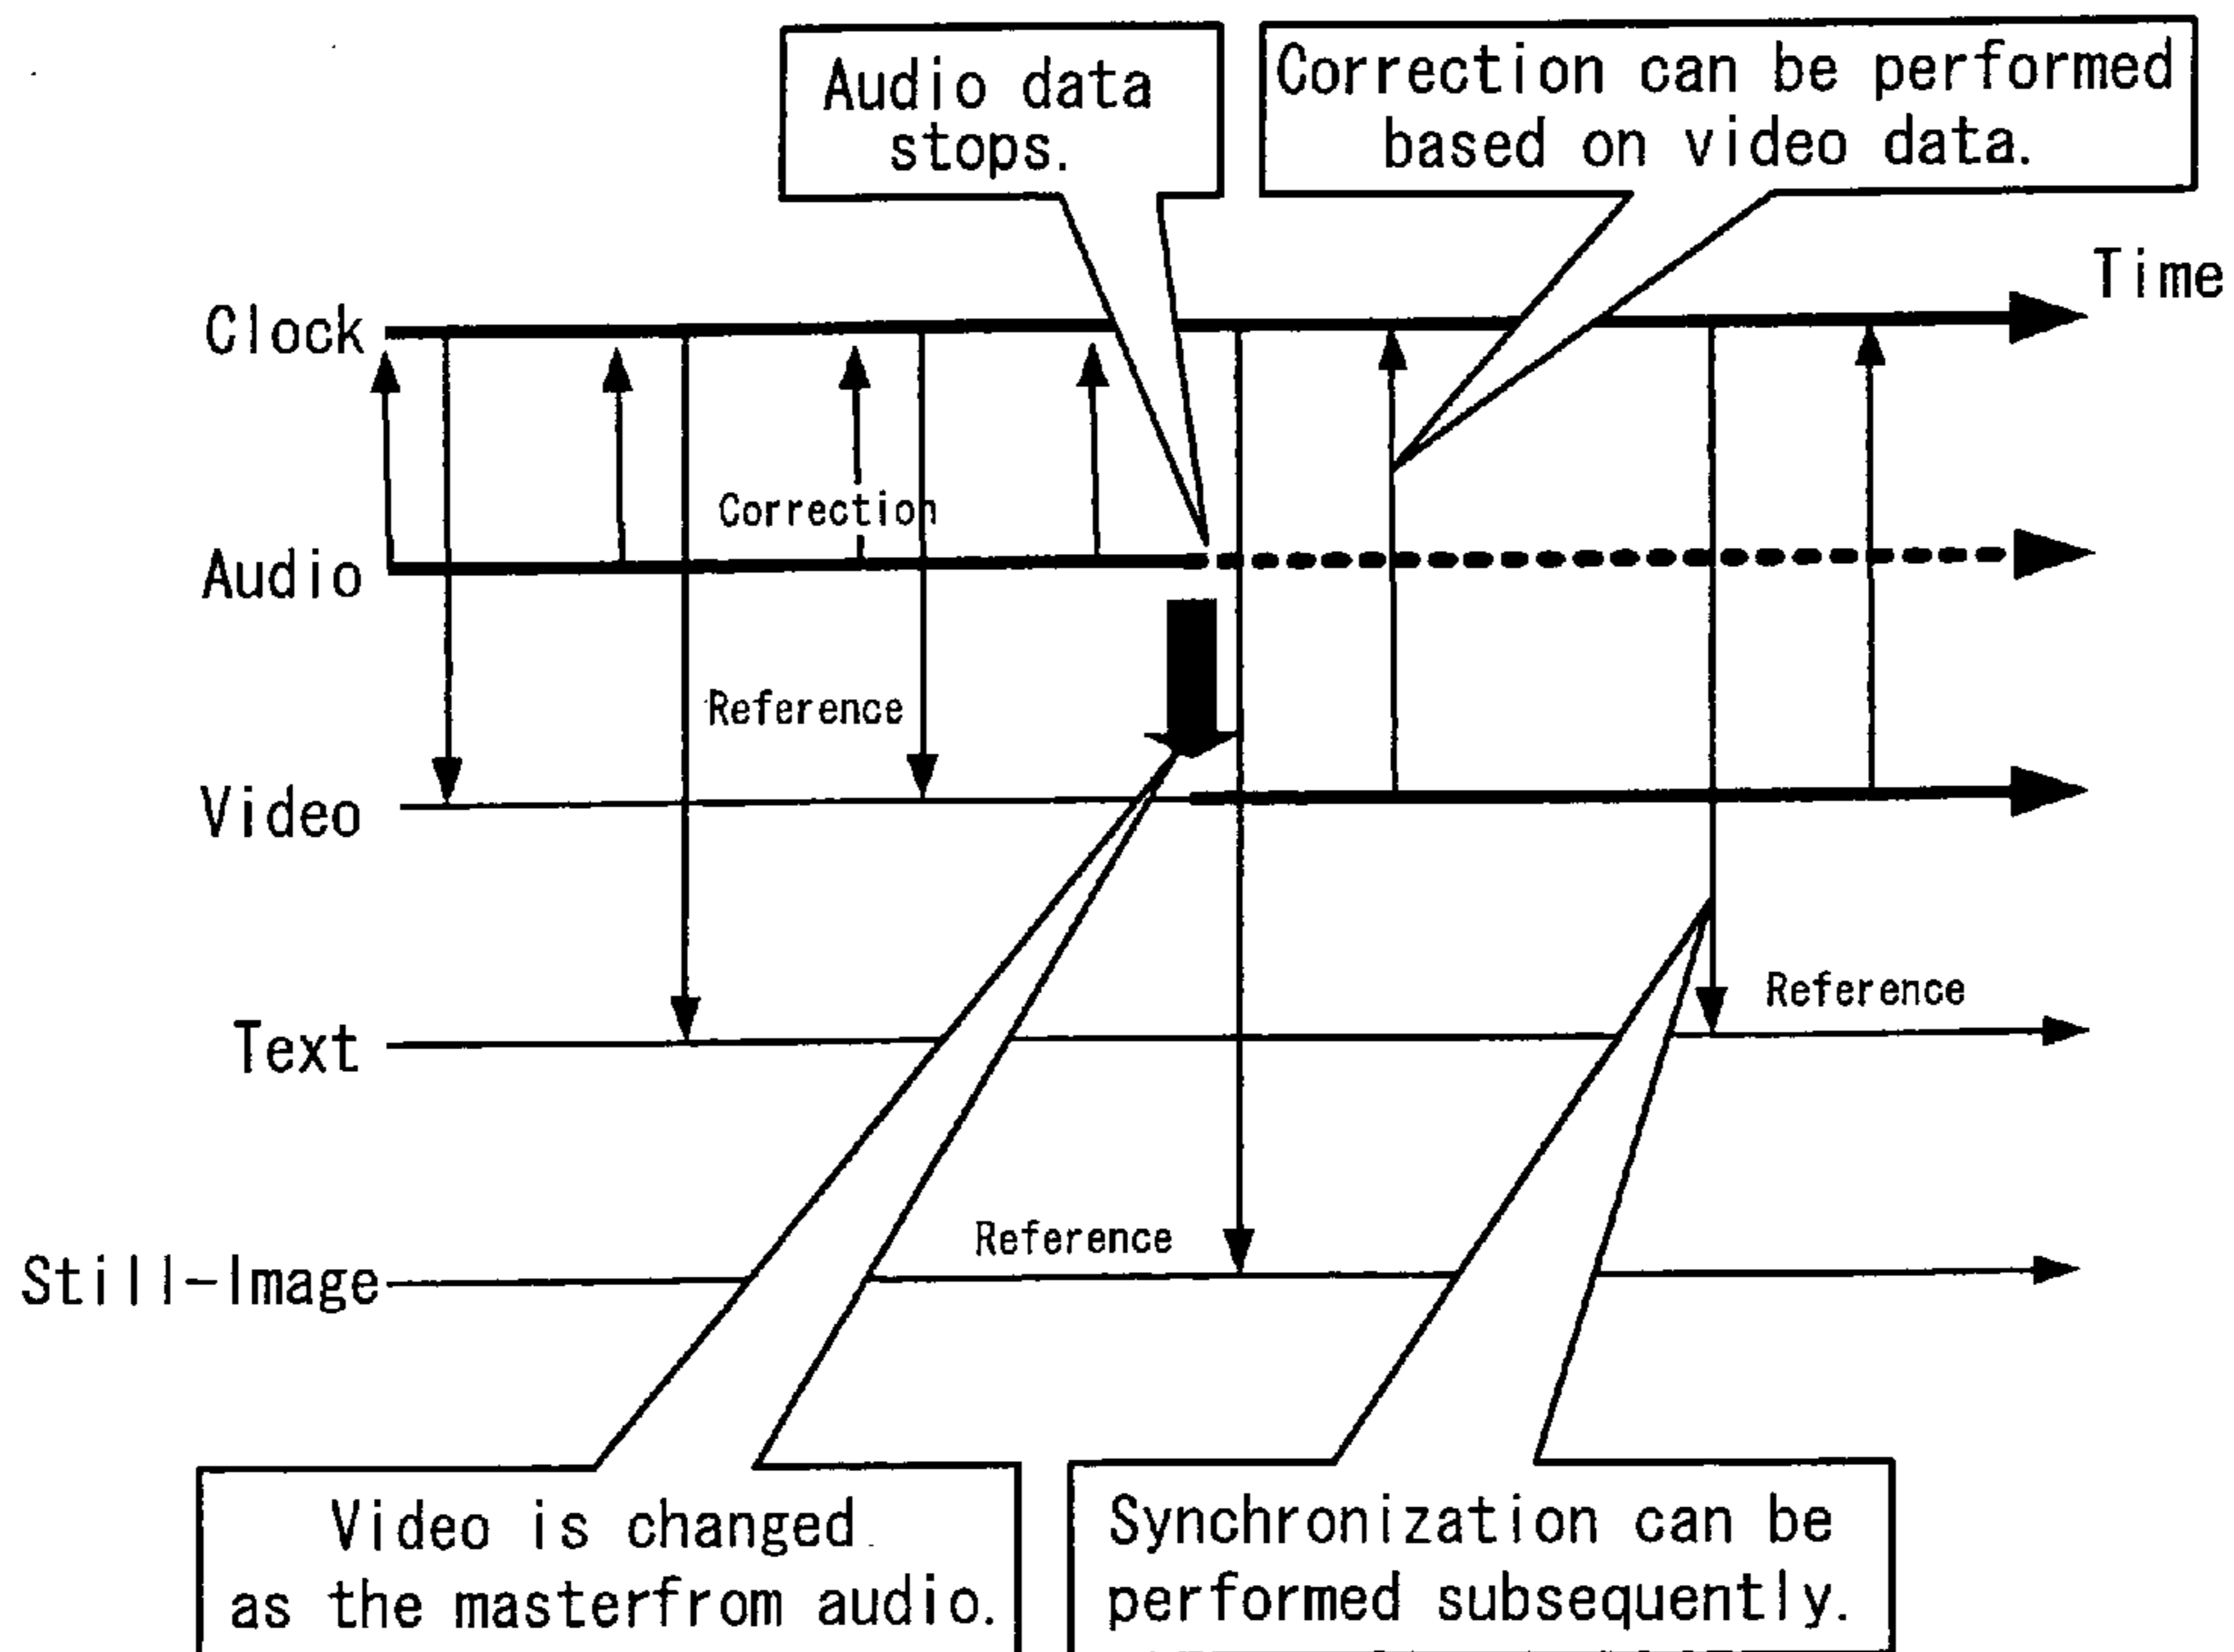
Audio data stops.

Correction can be performed based on video data.

Time

Clock

Correction

Audio

Reference

Video

Reference

Text

Reference

Still-Image

Video is changed as the masterfrom audio.

Synchronization can be performed subsequently.